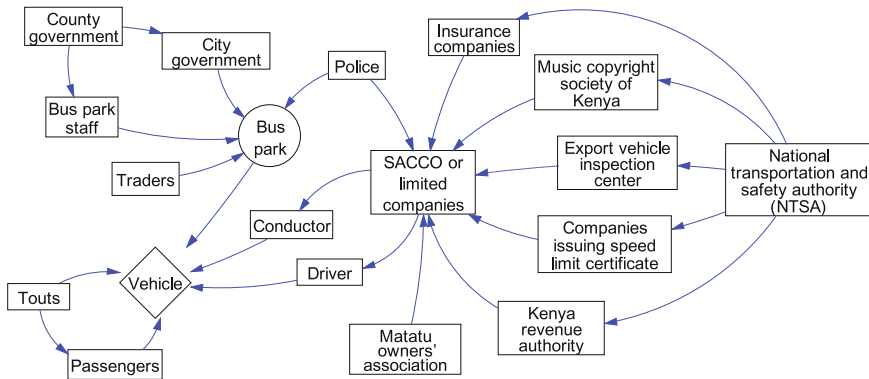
County government

City government

Bus park staff

Police

Bus park

Traders

Insurance companies

Music copyright society of Kenya

SACCO or limited companies

Export vehicle inspection center

National transportation and safety authority (NTSA)

Conductor

Companies issuing speed limit certificate

Vehicle

Driver

Touts

Kenya revenue authority

Matatu owners' association

Passengers